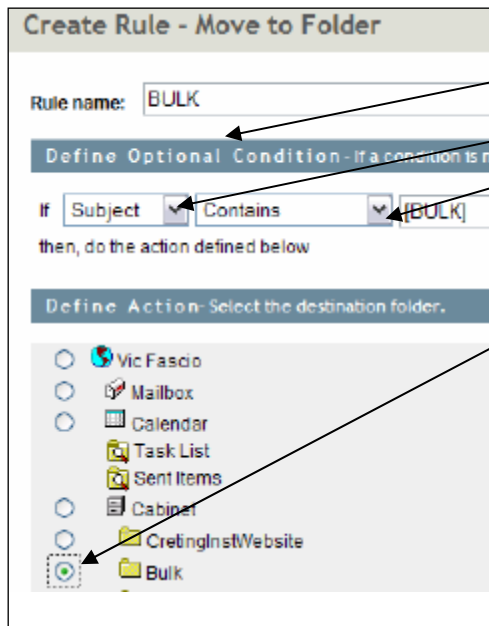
Create Rule - Move to Folder

Rule name: BULK

Define Optional Condition - If a condition is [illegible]

If Subject Contains [BULK]

then, do the action defined below

Define Action - Select the destination folder.

Vic Fascio
Mailbox
Calendar
Task List
Sent Items
Cabinet
CretingInstWebsite
Bulk